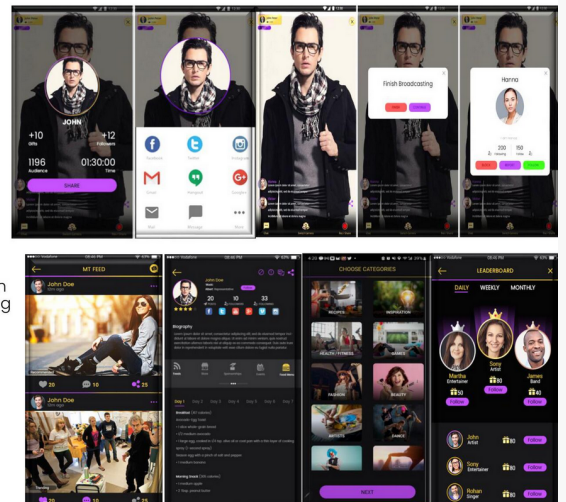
JOHN

+10
Gifts

+12
Followers

1196
Audience

01:30:00
Time

SHARE

Facebook

Twitter

Instagram

Gmail

Hangout

Google+

Mail

Message

More

Finish Broadcasting

Hanna

200

150

MT FEED

John Doe

20

10

25

John Doe

20

10

33

Biography

CHOOSE CATEGORIES

RECIPES

INSPIRATION

HEALTH / FITNESS

DANCE

FASHION

BEAUTY

ARTISTS

DANCE

NEXT

LEADERBOARD

DAILY

WEEKLY

MONTHLY

Martha
Entertainer

Sony
Artist

James
Band

Follow

Follow

Follow

John
Artist

Follow

Sony
Entertainer

Follow

Rohan
Singer

Follow